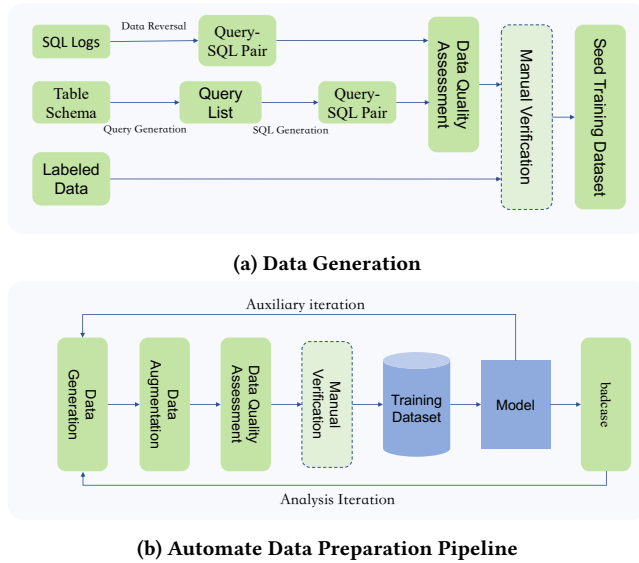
SQL Logs

Data Reversal

Query-SQL Pair

Table Schema

Query Generation

Query List

SQL Generation

Query-SQL Pair

Labeled Data

Data Quality Assessment

Manual Verification

Seed Training Dataset

(a) Data Generation

Auxiliary iteration

Data Generation

Data Augmentation

Data Quality Assessment

Manual Verification

Training Dataset

Model

badcase

Analysis Iteration

(b) Automate Data Preparation Pipeline